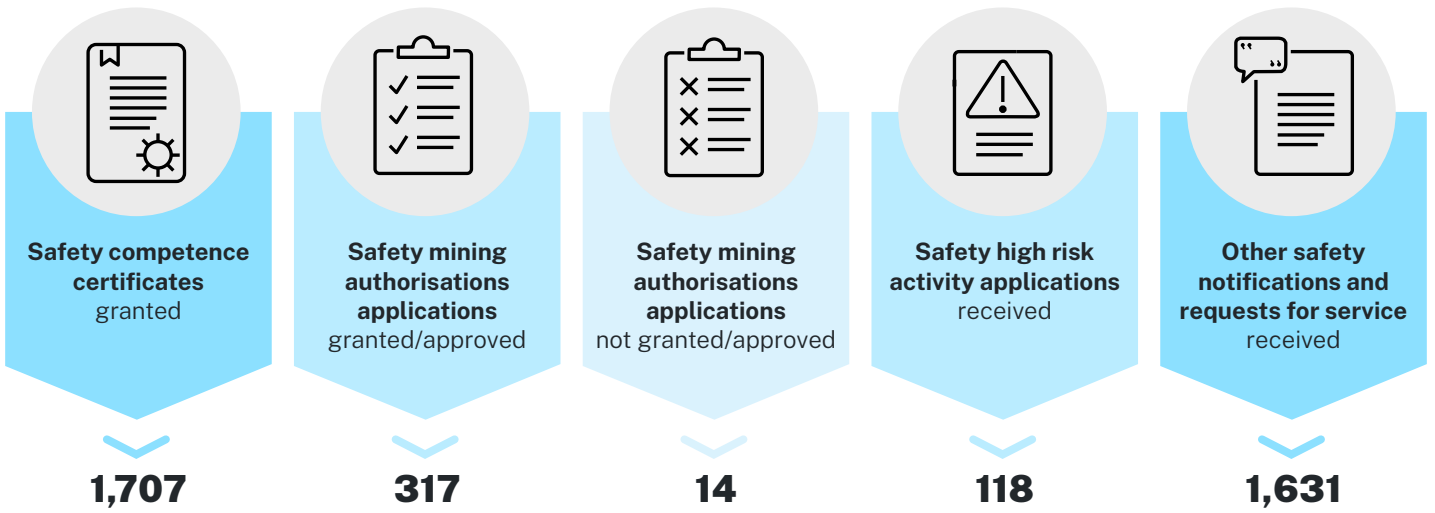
Safety competence certificates
granted

1,707

Safety mining authorisations applications
granted/approved

317

Safety mining authorisations applications
not granted/approved

14

Safety high risk activity applications
received

118

Other safety notifications and requests for service
received

1,631